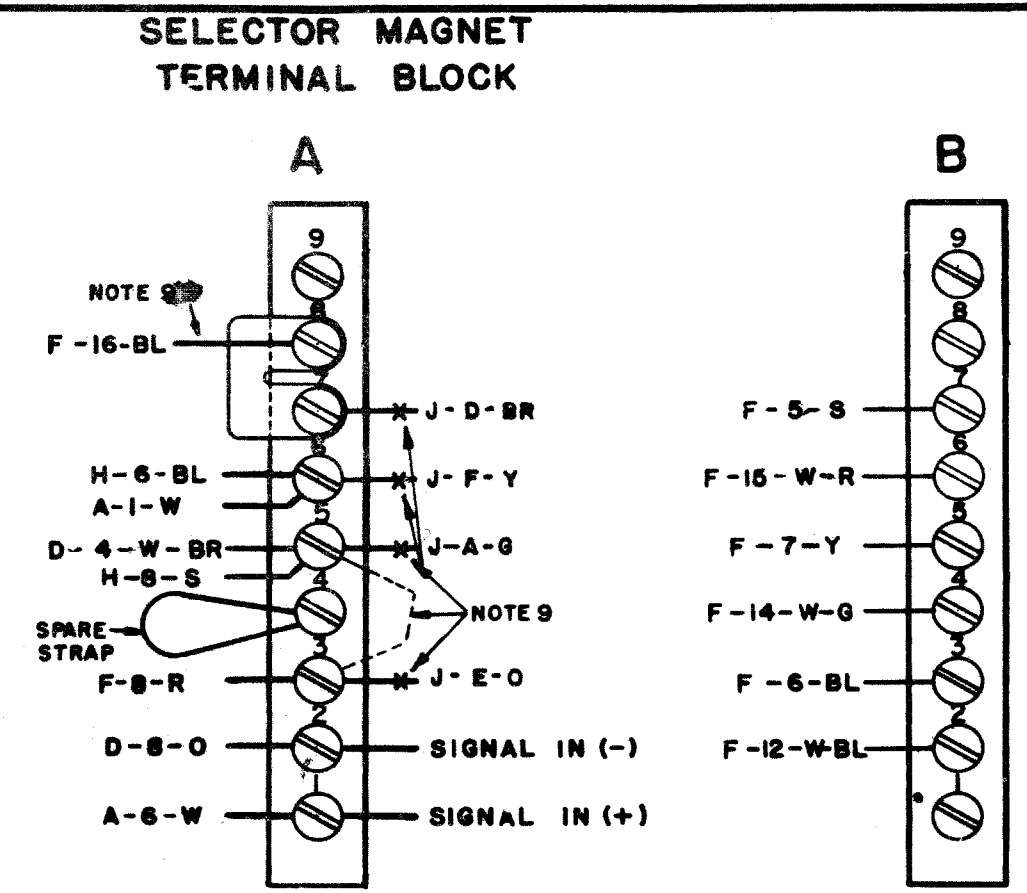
SELECTOR MAGNET
TERMINAL BLOCK

A

9
NOTE 9
8
F-16-BL
7
J-D-BR
6
H-6-BL
J-F-Y
A-1-W
5
D-4-W-BR
J-A-G
H-8-S
4
NOTE 9
SPARE STRAP
3
F-8-R
J-E-O
2
D-8-O
SIGNAL IN (-)
1
A-6-W
SIGNAL IN (+)

B

9
8
7
F-5-S
6
F-15-W-R
5
F-7-Y
4
F-14-W-G
3
F-6-BL
2
F-12-W-BL